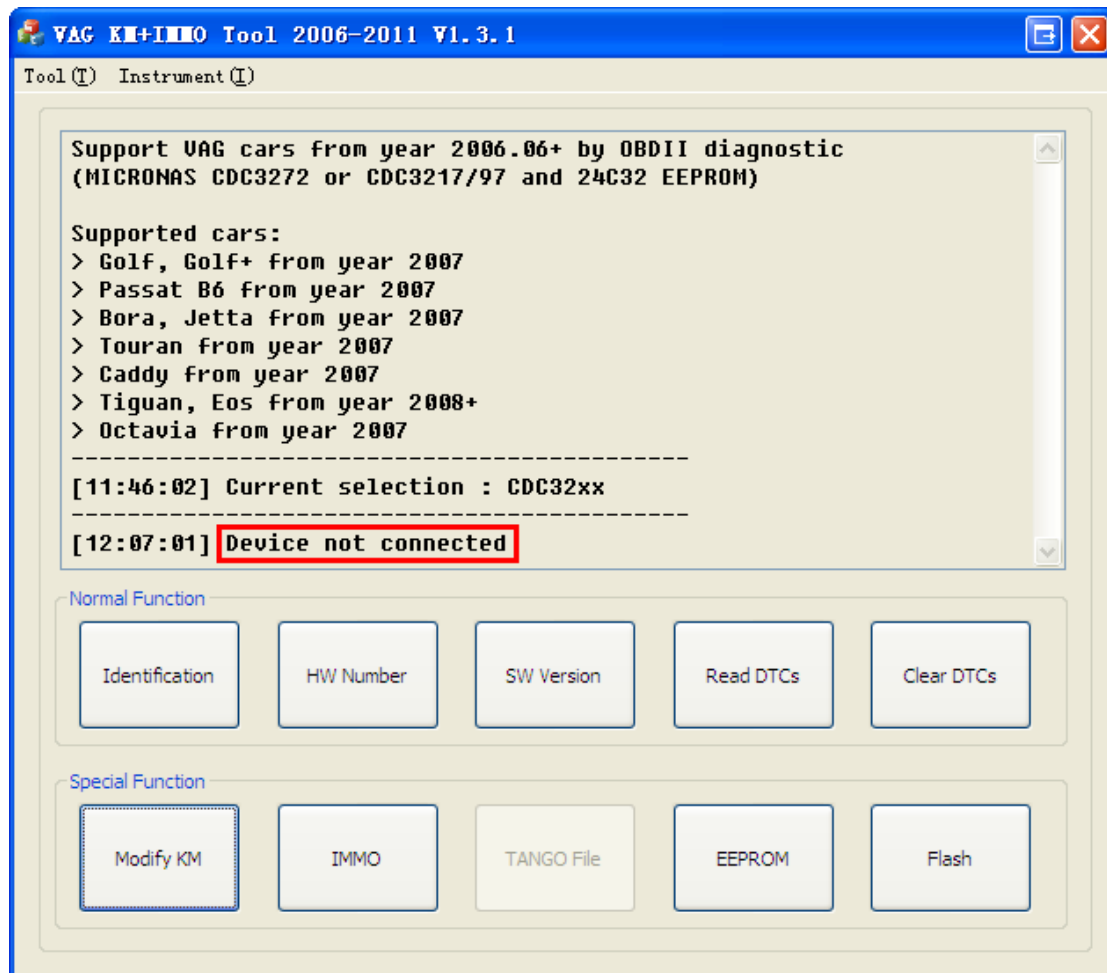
VAG KM+IMMO Tool 2006-2011 V1.3.1

Tool(T) Instrument(I)

Support VAG cars from year 2006.06+ by OBDII diagnostic (MICRONAS CDC3272 or CDC3217/97 and 24C32 EEPROM)

Supported cars:
> Golf, Golf+ from year 2007
> Passat B6 from year 2007
> Bora, Jetta from year 2007
> Touran from year 2007
> Caddy from year 2007
> Tiguan, Eos from year 2008+
> Octavia from year 2007
---------------------------------------------
[11:46:02] Current selection : CDC32xx
---------------------------------------------
[12:07:01] Device not connected

Normal Function

Identification

HW Number

SW Version

Read DTCs

Clear DTCs

Special Function

Modify KM

IMMO

TANGO File

EEPROM

Flash